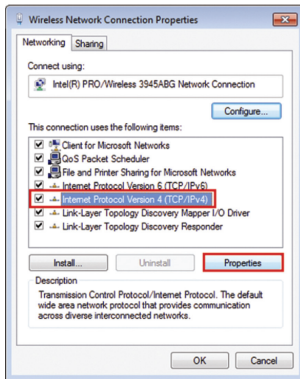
Wireless Network Connection Properties

Networking | Sharing

Connect using:

Intel(R) PRO/Wireless 3945ABG Network Connection

Configure...

This connection uses the following items:

Client for Microsoft Networks
QoS Packet Scheduler
File and Printer Sharing for Microsoft Networks
Internet Protocol Version 6 (TCP/IPv6)
Internet Protocol Version 4 (TCP/IPv4)
Link-Layer Topology Discovery Mapper I/O Driver
Link-Layer Topology Discovery Responder

Install... | Uninstall | Properties

Description

Transmission Control Protocol/Internet Protocol. The default wide area network protocol that provides communication across diverse interconnected networks.

OK | Cancel